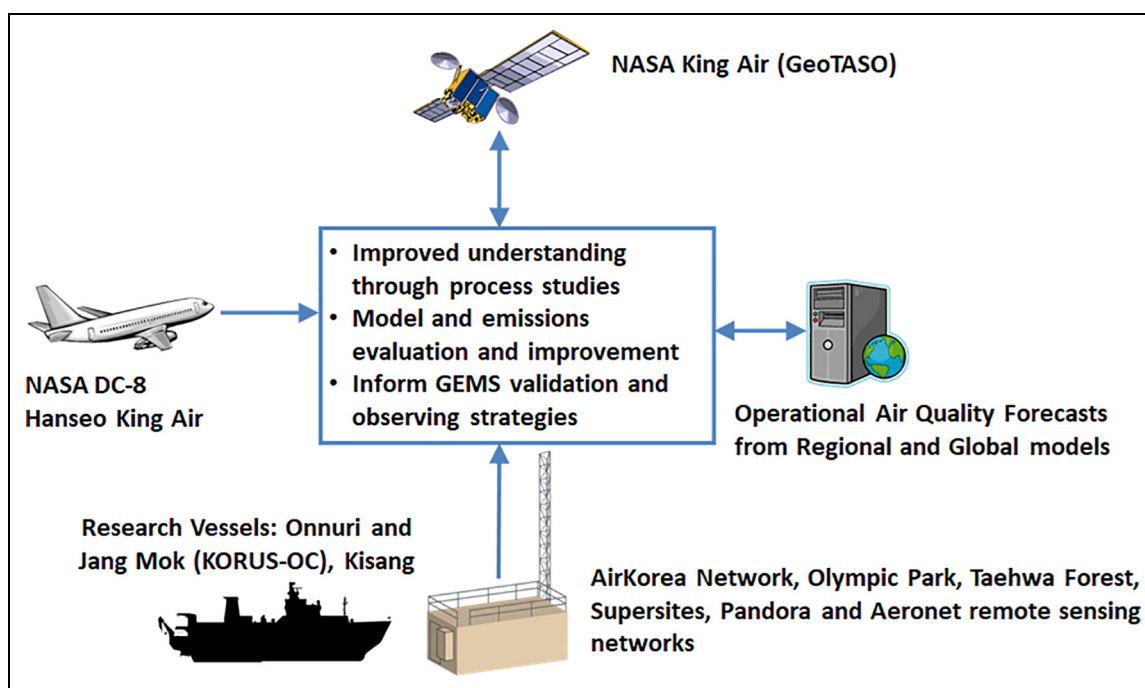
NASA King Air (GeoTASO)

• Improved understanding through process studies
• Model and emissions evaluation and improvement
• Inform GEMS validation and observing strategies

NASA DC-8
Hanseo King Air

Operational Air Quality Forecasts from Regional and Global models

Research Vessels: Onnuri and Jang Mok (KORUS-OC), Kisang

AirKorea Network, Olympic Park, Taehwa Forest, Supersites, Pandora and Aeronet remote sensing networks